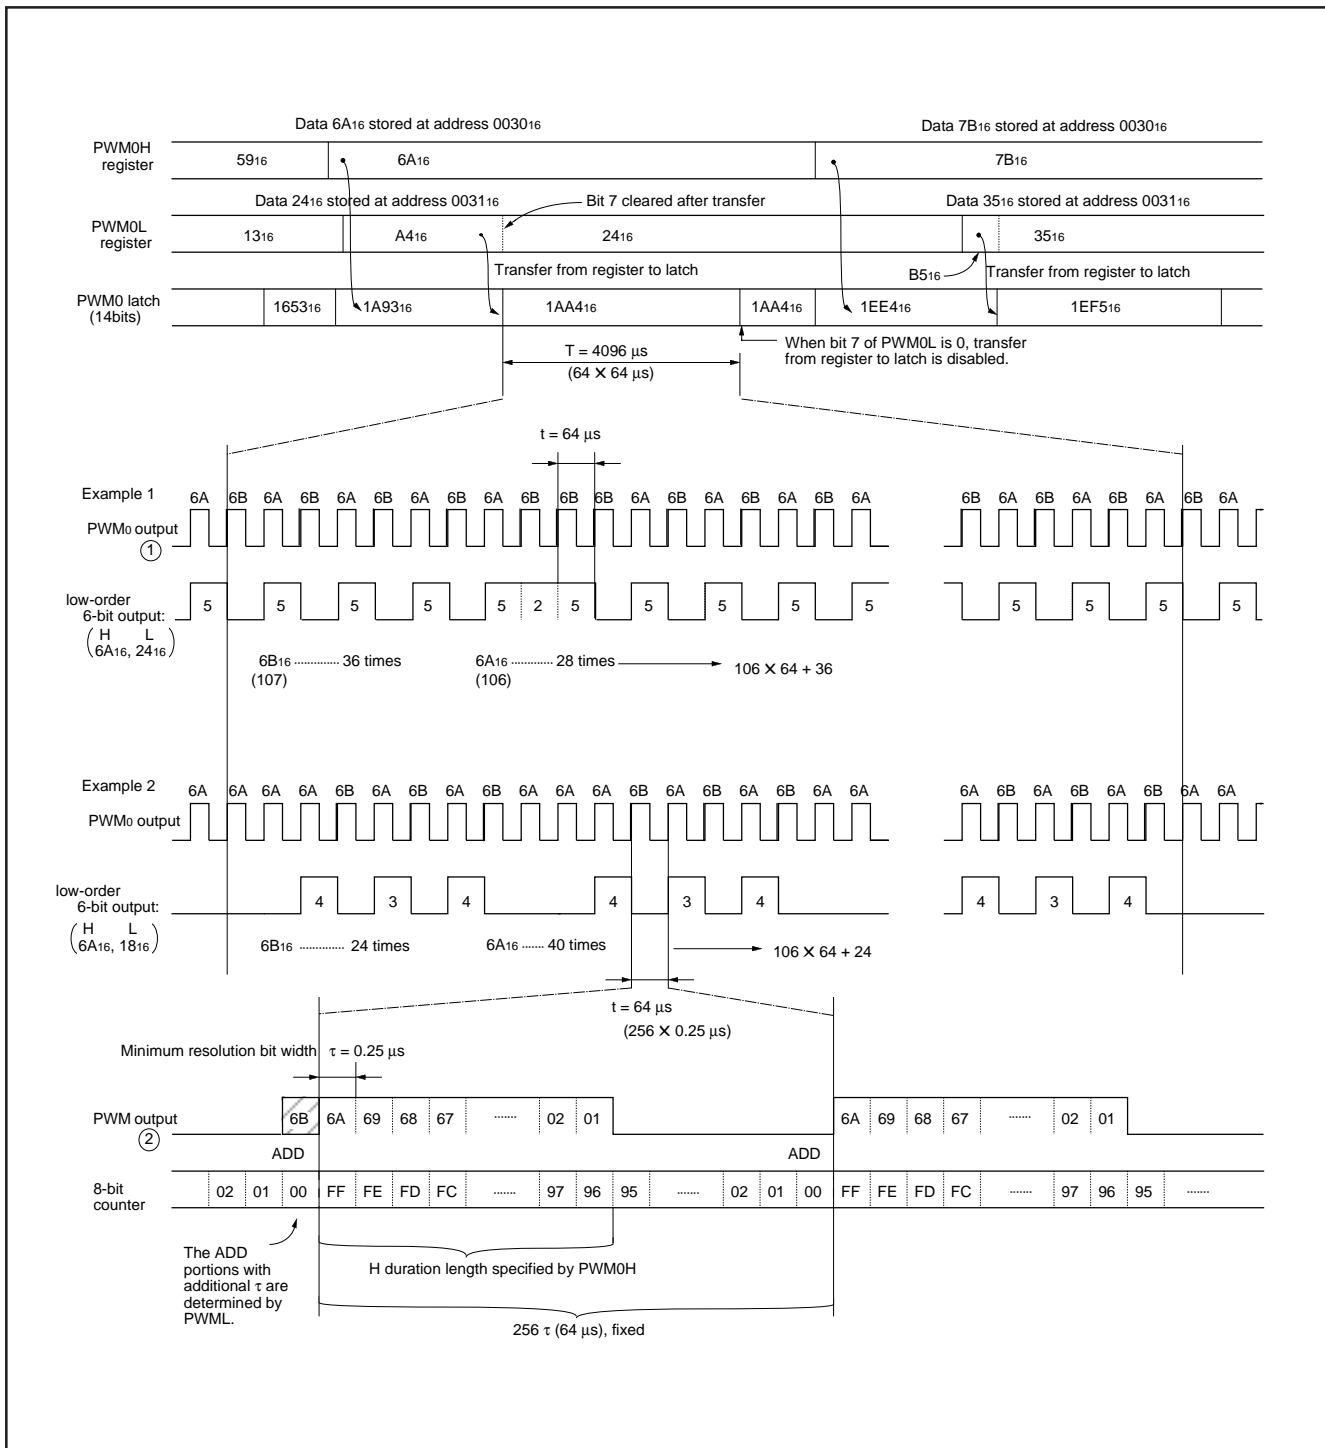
Data $6A_{16}$ stored at address $0030_{16}$

Data $7B_{16}$ stored at address $0030_{16}$

PWM0H register

$59_{16}$ $6A_{16}$ $7B_{16}$

Data $24_{16}$ stored at address $0031_{16}$

Bit 7 cleared after transfer

Data $35_{16}$ stored at address $0031_{16}$

PWM0L register

$13_{16}$ $A4_{16}$ $24_{16}$ $35_{16}$

Transfer from register to latch

$B5_{16}$

Transfer from register to latch

PWM0 latch (14bits)

$1653_{16}$ $1A93_{16}$ $1AA4_{16}$ $1AA4_{16}$ $1EE4_{16}$ $1EF5_{16}$

When bit 7 of PWM0L is 0, transfer from register to latch is disabled.

T = 4096 μs
(64 × 64 μs)

t = 64 μs

Example 1

6A 6B 6A 6B 6A 6B 6A 6B 6A 6B 6B 6B 6A 6B 6A 6B 6A 6B 6A

6B 6A 6B 6A 6B 6A 6B 6A

$PWM_0$ output
①

low-order 6-bit output:
(H L
$6A_{16}$, $24_{16}$)

5 5 5 5 5 2 5 5 5 5 5

5 5 5 5

$6B_{16}$ ............ 36 times
(107)

$6A_{16}$ ............ 28 times
(106)

106 × 64 + 36

Example 2

6A 6A 6A 6A 6B 6A 6B 6A 6B 6A 6A 6B 6A 6B 6A 6B 6A 6A

6A 6B 6A 6B 6A 6B 6A 6A

$PWM_0$ output

low-order 6-bit output:
(H L
$6A_{16}$, $18_{16}$)

4 3 4 4 3 4

4 3 4

$6B_{16}$ ............ 24 times

$6A_{16}$ ...... 40 times

106 × 64 + 24

t = 64 μs
(256 × 0.25 μs)

Minimum resolution bit width τ = 0.25 μs

PWM output
②

6B 6A 69 68 67 ....... 02 01

6A 69 68 67 ....... 02 01

ADD ADD

8-bit counter

02 01 00 FF FE FD FC ....... 97 96 95 ....... 02 01 00 FF FE FD FC ....... 97 96 95 .......

The ADD portions with additional τ are determined by PWML.

H duration length specified by PWM0H

256 τ (64 μs), fixed